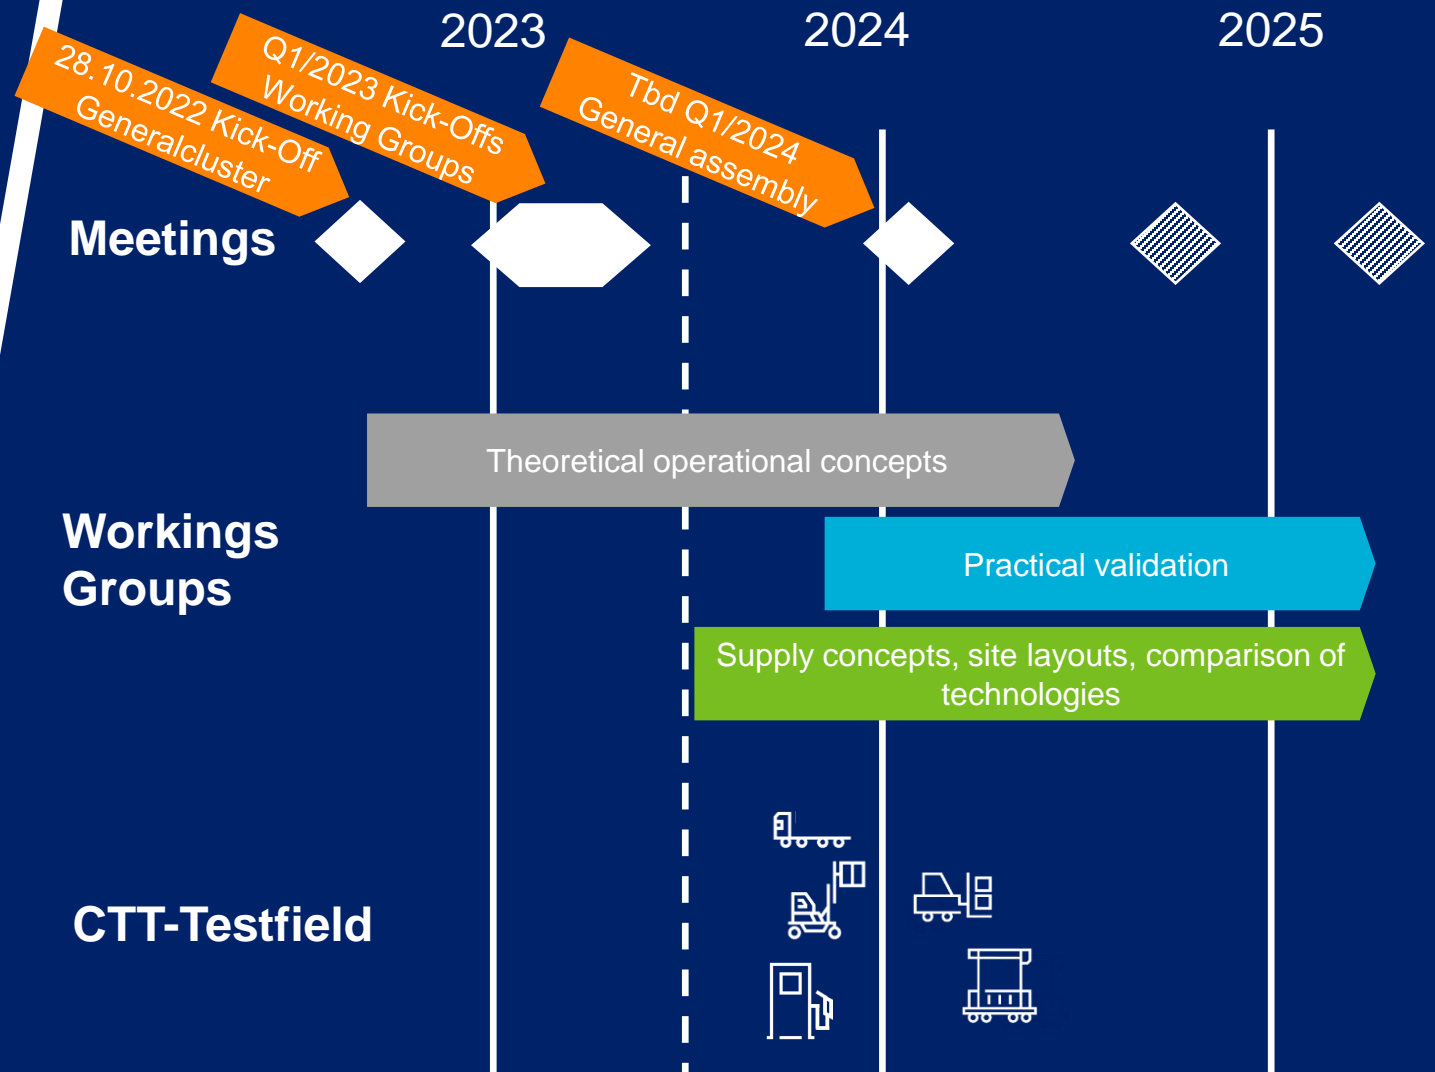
2023

2024

2025

28.10.2022 Kick-Off Generalcluster

Q1/2023 Kick-Offs Working Groups

Tbd Q1/2024 General assembly

Meetings

Theoretical operational concepts

Workings Groups

Practical validation

Supply concepts, site layouts, comparison of technologies

CTT-Testfield